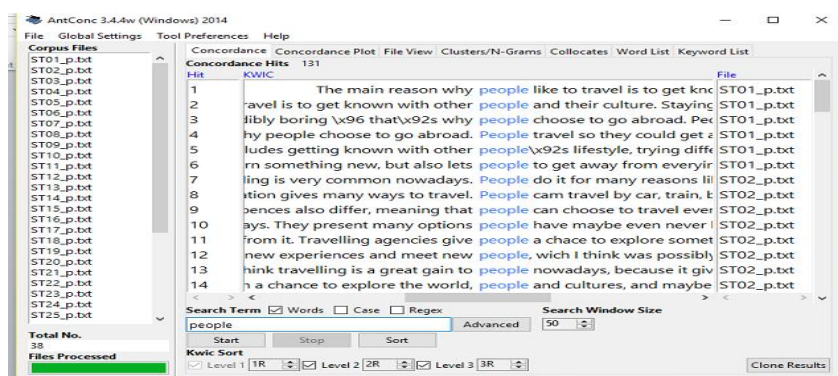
AntConc 3.4.4w (Windows) 2014

File Global Settings Tool Preferences Help

Corpus Files
ST01_p.txt
ST02_p.txt
ST03_p.txt
ST04_p.txt
ST05_p.txt
ST06_p.txt
ST07_p.txt
ST08_p.txt
ST09_p.txt
ST10_p.txt
ST11_p.txt
ST12_p.txt
ST13_p.txt
ST14_p.txt
ST15_p.txt
ST16_p.txt
ST17_p.txt
ST18_p.txt
ST19_p.txt
ST20_p.txt
ST21_p.txt
ST22_p.txt
ST23_p.txt
ST24_p.txt
ST25_p.txt

Total No.
38
Files Processed

Concordance | Concordance Plot | File View | Clusters/N-Grams | Collocates | Word List | Keyword List

Concordance Hits 131

| Hit | KWIC | File |
|---|---|---|
| 1 | The main reason why people like to travel is to get knc | ST01_p.txt |
| 2 | ravel is to get known with other people and their culture. Staying | ST01_p.txt |
| 3 | dibly boring \x96 that\x92s why people choose to go abroad. Pe | ST01_p.txt |
| 4 | hy people choose to go abroad. People travel so they could get a | ST01_p.txt |
| 5 | ludes getting known with other people\x92s lifestyle, trying diffe | ST01_p.txt |
| 6 | rn something new, but also lets people to get away from everyir | ST01_p.txt |
| 7 | ling is very common nowadays. People do it for many reasons lil | ST02_p.txt |
| 8 | ation gives many ways to travel. People cam travel by car, train, b | ST02_p.txt |
| 9 | pences also differ, meaning that people can choose to travel ever | ST02_p.txt |
| 10 | ays. They present many options people have maybe even never | ST02_p.txt |
| 11 | from it. Travelling agencies give people a chace to explore somet | ST02_p.txt |
| 12 | new experiences and meet new people, wich I think was possibly | ST02_p.txt |
| 13 | hink travelling is a great gain to people nowadays, because it giv | ST02_p.txt |
| 14 | n a chance to explore the world, people and cultures, and maybe | ST02_p.txt |

Search Term ☑ Words ☐ Case ☐ Regex
people
Advanced
Search Window Size
50
Start Stop Sort
Kwic Sort
Level 1 1R ☑ Level 2 2R ☑ Level 3 3R
Clone Results